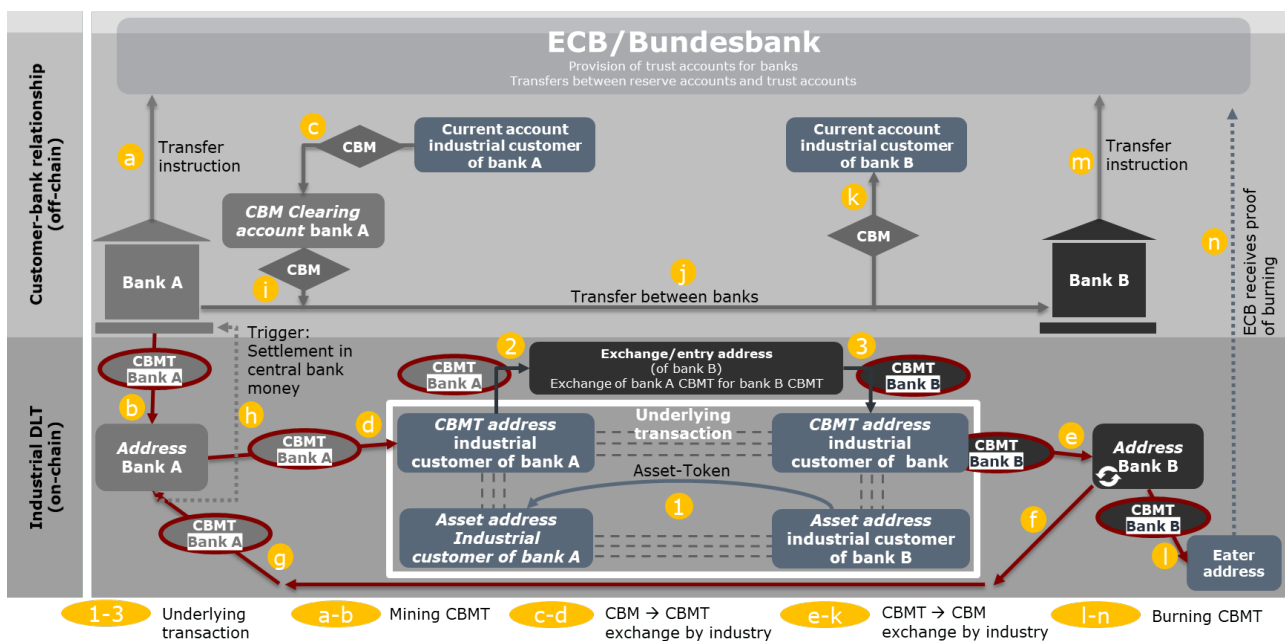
Customer-bank relationship (off-chain)

Industrial DLT (on-chain)

ECB/Bundesbank
Provision of trust accounts for banks
Transfers between reserve accounts and trust accounts

a Transfer instruction

c CBM

Current account industrial customer of bank A

Current account industrial customer of bank B

m Transfer instruction

CBM Clearing account bank A

k CBM

n ECB receives proof of burning

Bank A

CBM

i

j Transfer between banks

Bank B

CBMT Bank A

b

Trigger: Settlement in central bank money

h

2 Exchange/entry address (of bank B) Exchange of bank A CBMT for bank B CBMT

3

CBMT Bank A

CBMT Bank B

Address Bank A

CBMT Bank A

d

CBMT address industrial customer of bank A

Underlying transaction

CBMT address industrial customer of bank

CBMT Bank B

e

Address Bank B

Asset-Token

1

Asset address Industrial customer of bank A

Asset address industrial customer of bank B

f

CBMT Bank A

g

CBMT Bank B

l

Eater address

1-3 Underlying transaction

a-b Mining CBMT

c-d CBM → CBMT exchange by industry

e-k CBMT → CBM exchange by industry

l-n Burning CBMT